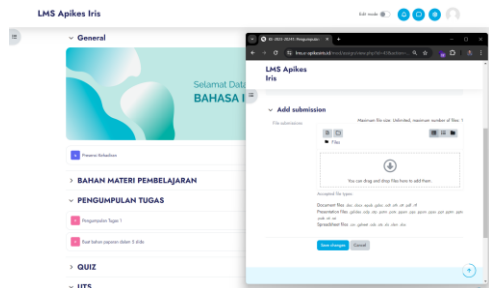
LMS Apikes Iris

Edit mode

General

Selamat Data

BAHASA I

Presensi Kehadiran

BAHAN MATERI PEMBELAJARAN

PENGUMPULAN TUGAS

Pengumpulan Tugas 1

Buat bahan paparan dalam 5 slide

QUIZ

UTS

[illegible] - Pengumpulan

lms.iris.apikesiris.ac.id/mod/assign/view.php?id=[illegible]

LMS Apikes Iris

Add submission

File submissions

Maximum file size: Unlimited, maximum number of files: 1

Files

You can drag and drop files here to add them.

Accepted file types:

Document files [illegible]

Presentation files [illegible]

Spreadsheet files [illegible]

Save changes

Cancel